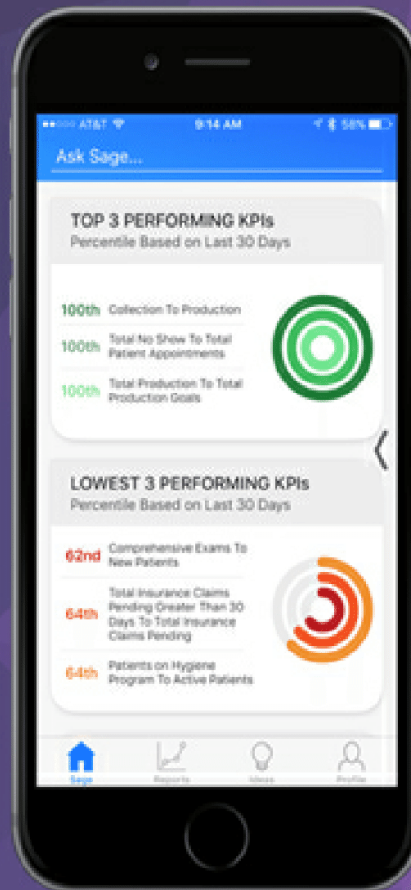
AT&T 9:14 AM 58%

Ask Sage...

TOP 3 PERFORMING KPIs
Percentile Based on Last 30 Days

100th Collection To Production

100th Total No Show To Total Patient Appointments

100th Total Production To Total Production Goals

LOWEST 3 PERFORMING KPIs
Percentile Based on Last 30 Days

62nd Comprehensive Exams To New Patients

64th Total Insurance Claims Pending Greater Than 30 Days To Total Insurance Claims Pending

64th Patients on Hygiene Program To Active Patients

Sage Reports Ideas Profile